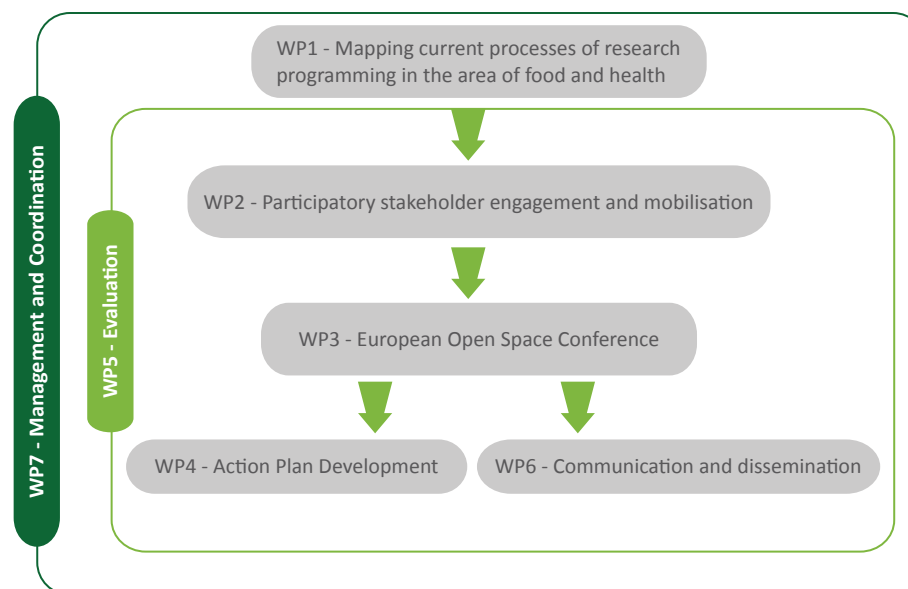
WP7 - Management and Coordination

WP1 - Mapping current processes of research programming in the area of food and health

WP5 - Evaluation

WP2 - Participatory stakeholder engagement and mobilisation

WP3 - European Open Space Conference

WP4 - Action Plan Development

WP6 - Communication and dissemination